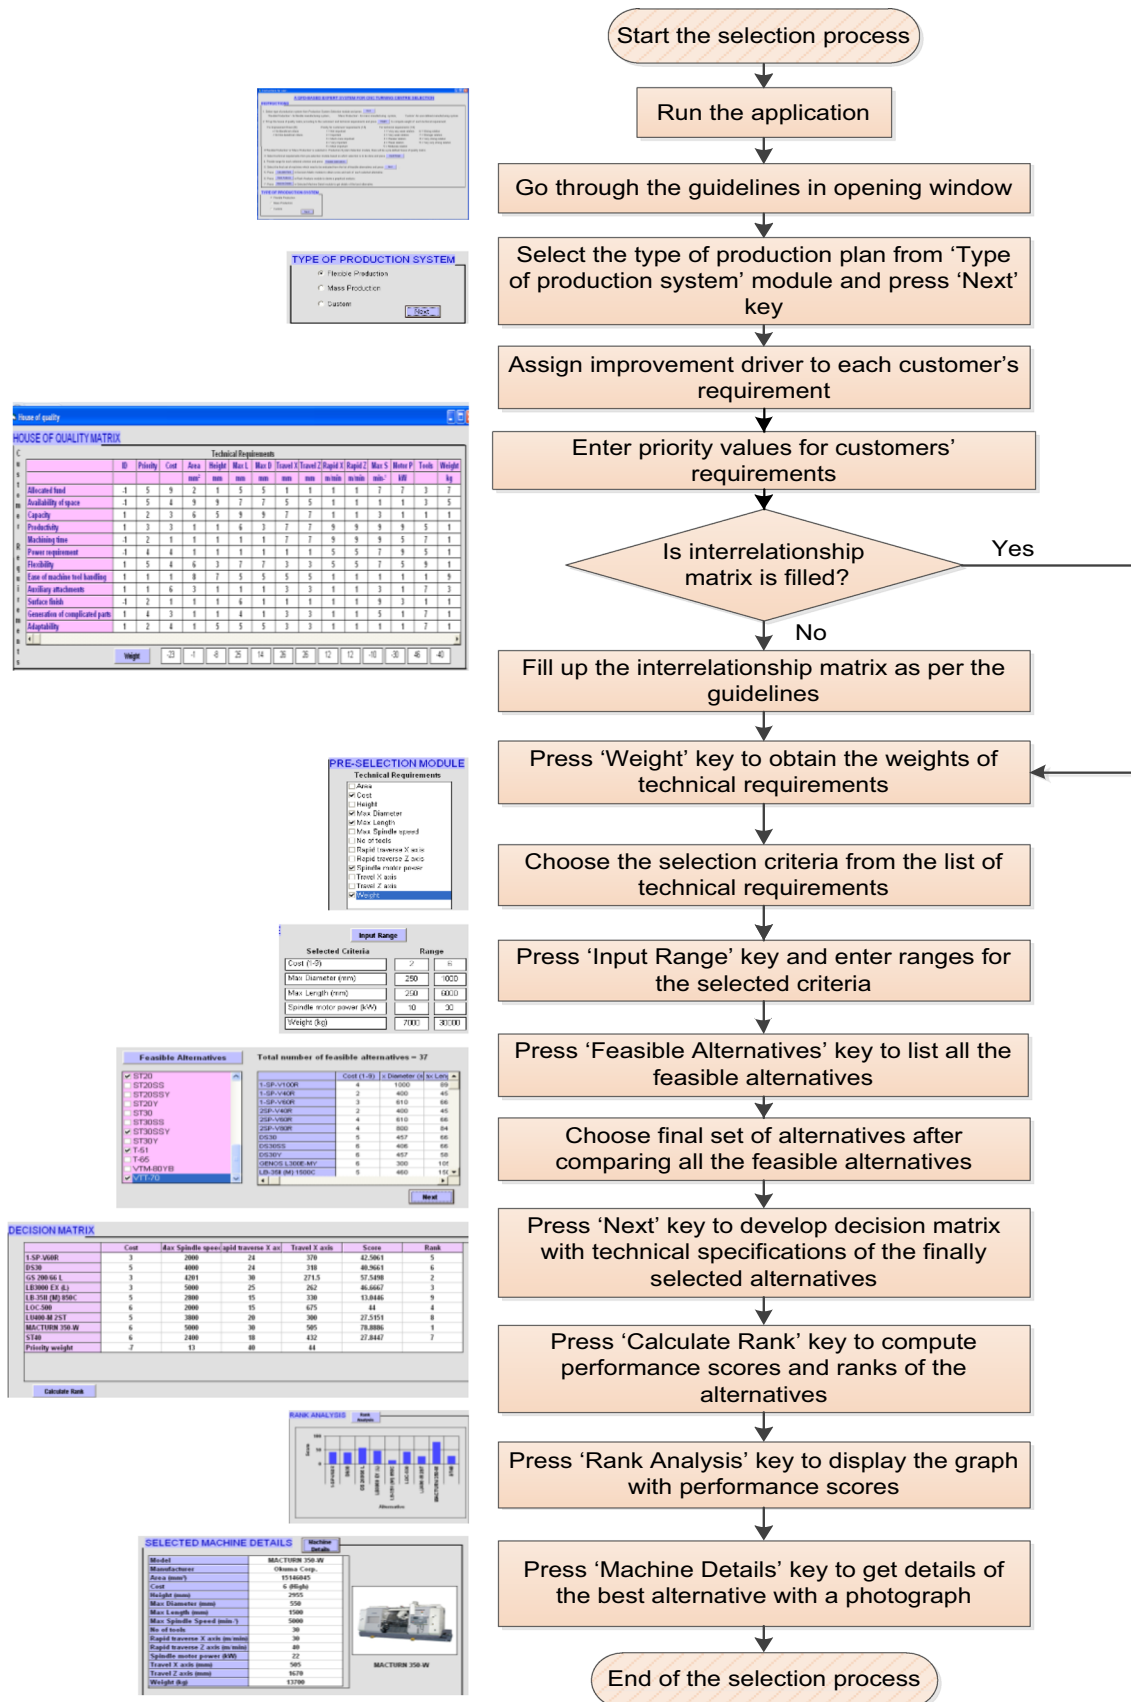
Start the selection process

Run the application

Go through the guidelines in opening window

TYPE OF PRODUCTION SYSTEM
Flexible Production
Mass Production
Custom
Next

Select the type of production plan from 'Type of production system' module and press 'Next' key

Assign improvement driver to each customer's requirement

HOUSE OF QUALITY MATRIX

Enter priority values for customers' requirements

Is interrelationship matrix is filled?

Yes

No

Fill up the interrelationship matrix as per the guidelines

PRE-SELECTION MODULE
Technical Requirements
Area
Cost
Height
Max Diameter
Max Length
Max Spindle speed
No of tools
Rapid traverse X axis
Rapid traverse Z axis
Spindle motor power
Travel X axis
Travel Z axis
Weight

Press 'Weight' key to obtain the weights of technical requirements

Choose the selection criteria from the list of technical requirements

Input Range
Selected Criteria
Range
Cost (1-9)
Max Diameter (mm)
Max Length (mm)
Spindle motor power (kW)
Weight (kg)

Press 'Input Range' key and enter ranges for the selected criteria

Feasible Alternatives
Total number of feasible alternatives = 37

Press 'Feasible Alternatives' key to list all the feasible alternatives

Next

Choose final set of alternatives after comparing all the feasible alternatives

DECISION MATRIX

Press 'Next' key to develop decision matrix with technical specifications of the finally selected alternatives

Calculate Rank

Press 'Calculate Rank' key to compute performance scores and ranks of the alternatives

RANK ANALYSIS

Press 'Rank Analysis' key to display the graph with performance scores

SELECTED MACHINE DETAILS
Machine Details
MACTURN 350-W

Press 'Machine Details' key to get details of the best alternative with a photograph

End of the selection process